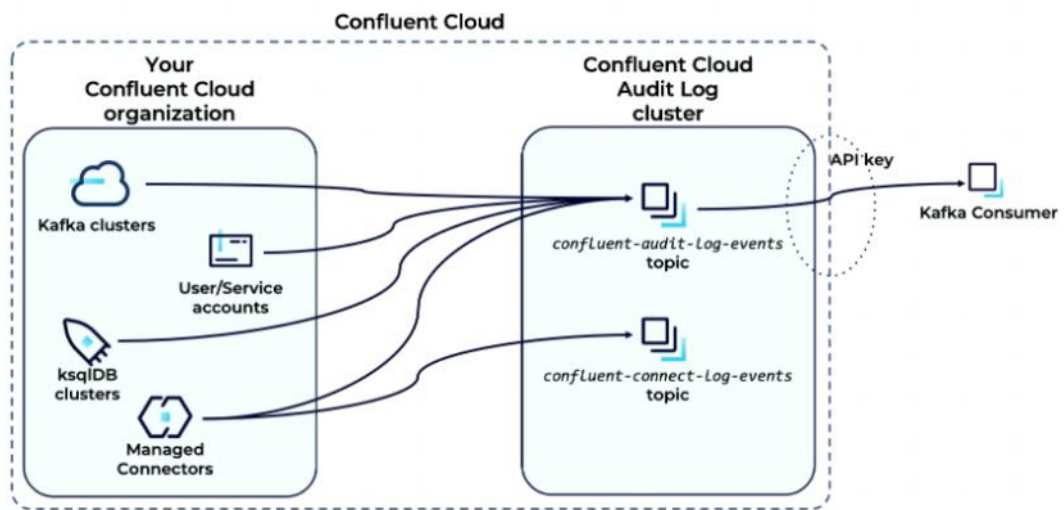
Confluent Cloud

Your Confluent Cloud organization

Kafka clusters

User/Service accounts

ksqlDB clusters

Managed Connectors

Confluent Cloud Audit Log cluster

confluent-audit-log-events topic

confluent-connect-log-events topic

API key

Kafka Consumer